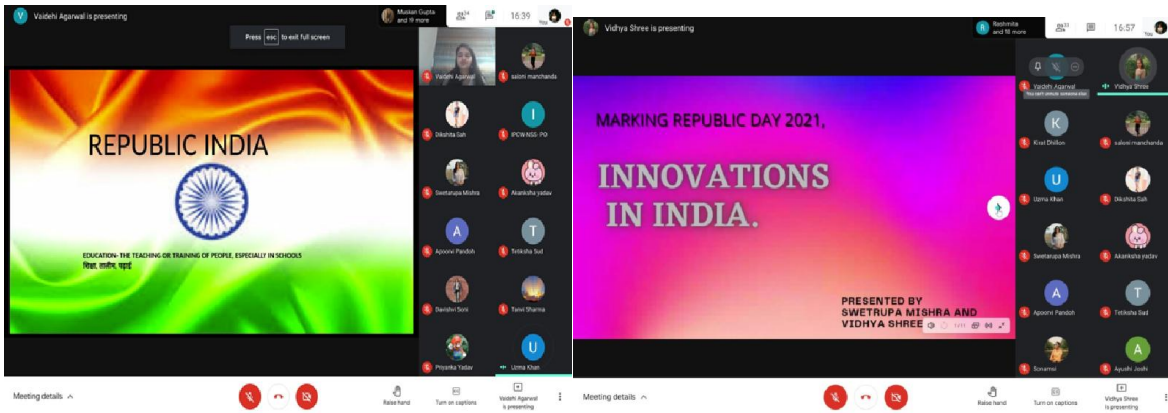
Vaidehi Agarwal is presenting

Muskan Gupta and 19 more

34

16:39

You

Press esc to exit full screen

REPUBLIC INDIA

EDUCATION- THE TEACHING OR TRAINING OF PEOPLE, ESPECIALLY IN SCHOOLS
शिक्षा, तालीम, पढ़ाई

Vaidehi Agarwal
saloni manchanda
Dikshita Sah
IPCW NSS- PO
Swetarupa Mishra
Akanksha yadav
Apoorvi Pandoh
Titiksha Sud
Davishvi Soni
Tanvi Sharma
Priyanka Yadav
Urma Khan

Meeting details

Raise hand

Turn on captions

Vaidehi Agarwal is presenting

Vidhya Shree is presenting

Rashmita and 18 more

33

16:57

You

Vaidehi Agarwal
Vidhya Shree

MARKING REPUBLIC DAY 2021,

INNOVATIONS IN INDIA.

PRESENTED BY
SWETRUPA MISHRA AND
VIDHYA SHREE

Kirat Dhillon
saloni manchanda
Urma Khan
Dikshita Sah
Swetarupa Mishra
Akanksha yadav
Apoorvi Pandoh
Titiksha Sud
Sonamsi
Ayushi Joshi

Meeting details

Raise hand

Turn on captions

Vidhya Shree is presenting